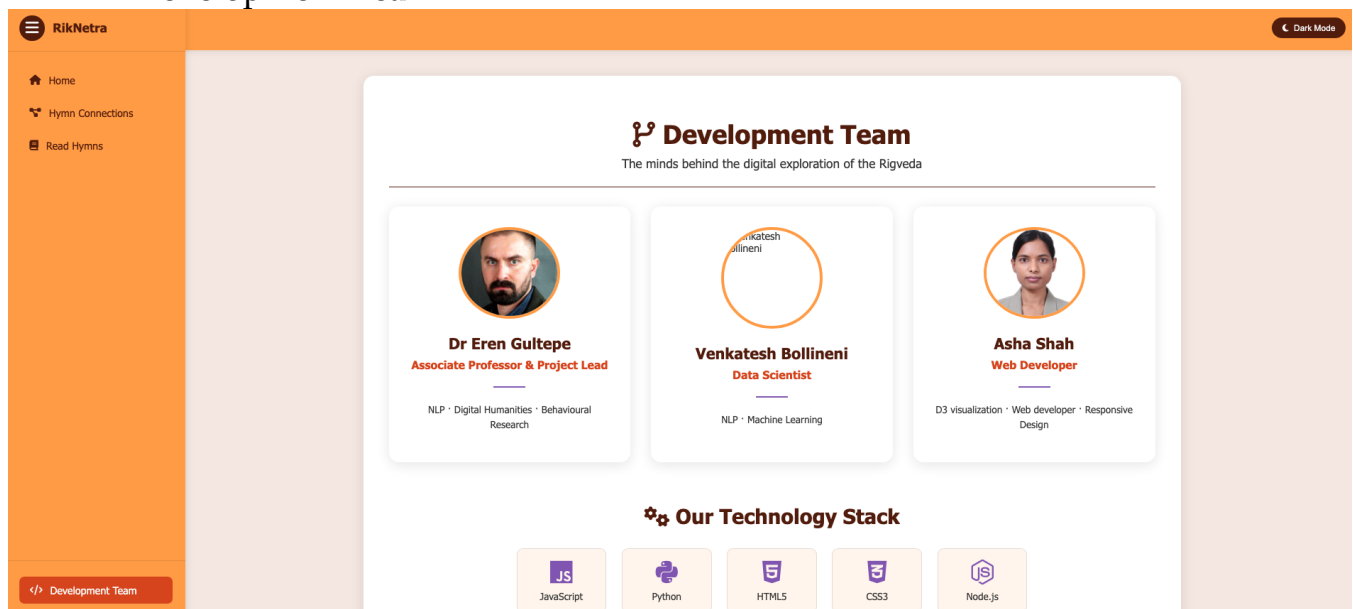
RikNetra

Dark Mode

Home

Hymn Connections

Read Hymns

Development Team

The minds behind the digital exploration of the Rigveda

Dr Eren Gultepe
Associate Professor & Project Lead
NLP · Digital Humanities · Behavioural Research

nkatesh
llineni
Venkatesh Bollineni
Data Scientist
NLP · Machine Learning

Asha Shah
Web Developer
D3 visualization · Web developer · Responsive Design

Our Technology Stack

JS
JavaScript

Python

5
HTML5

3
CSS3

JS
Node.js

Development Team